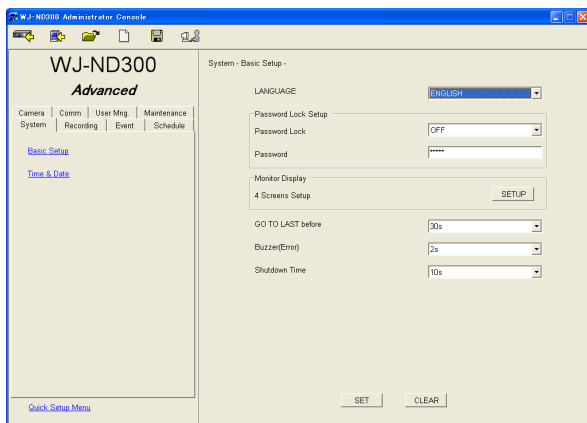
WJ-ND300 Administrator Console

WJ-ND300

Advanced

Camera | Comm | User Mng. | Maintenance
System | Recording | Event | Schedule

Basic Setup

Time & Date

Quick Setup Menu

System - Basic Setup -

LANGUAGE ENGLISH

Password Lock Setup

Password Lock OFF

Password *****

Monitor Display

4 Screens Setup SETUP

GO TO LAST before 30s

Buzzer(Error) 2s

Shutdown Time 10s

SET CLEAR